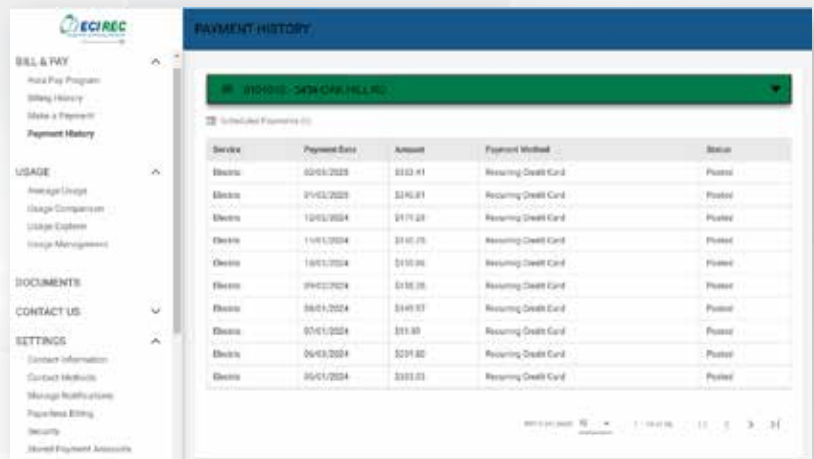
ECIREC

BILL & PAY
Auto Pay Program
Billing History
Make a Payment
Payment History

USAGE
Average Usage
Usage Comparison
Usage Explorer
Usage Management

DOCUMENTS

CONTACT US

SETTINGS
Contact Information
Contact Methods
Manage Notifications
Paperless Billing
Security
Stored Payment Accounts

PAYMENT HISTORY

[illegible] - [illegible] OAK HILL RD

Scheduled Payments (1)

| Service | Payment Date | Amount | Payment Method | Status |
|---|---|---|---|---|
| Electric | 02/03/2025 | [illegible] | Recurring Credit Card | Posted |
| Electric | 01/03/2025 | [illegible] | Recurring Credit Card | Posted |
| Electric | 12/03/2024 | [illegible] | Recurring Credit Card | Posted |
| Electric | 11/01/2024 | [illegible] | Recurring Credit Card | Posted |
| Electric | 10/01/2024 | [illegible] | Recurring Credit Card | Posted |
| Electric | 09/03/2024 | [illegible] | Recurring Credit Card | Posted |
| Electric | 08/01/2024 | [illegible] | Recurring Credit Card | Posted |
| Electric | 07/01/2024 | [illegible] | Recurring Credit Card | Posted |
| Electric | 06/03/2024 | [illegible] | Recurring Credit Card | Posted |
| Electric | 05/01/2024 | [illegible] | Recurring Credit Card | Posted |

Items per page: 10 1 - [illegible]